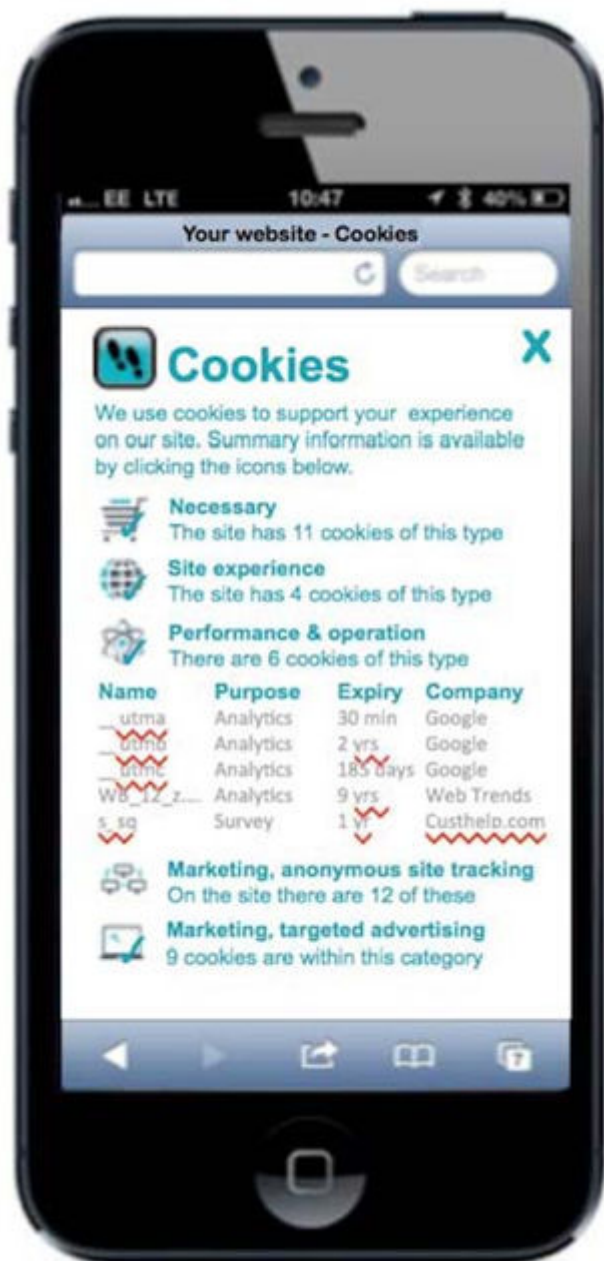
EE LTE 10:47 40%

Your website - Cookies

Search

Cookies

X

We use cookies to support your experience on our site. Summary information is available by clicking the icons below.

Necessary
The site has 11 cookies of this type

Site experience
The site has 4 cookies of this type

Performance & operation
There are 6 cookies of this type

| Name | Purpose | Expiry | Company |
|---|---|---|---|
| __utma | Analytics | 30 min | Google |
| __utmb | Analytics | 2 yrs | Google |
| __utmc | Analytics | 185 days | Google |
| WB_12_z.... | Analytics | 9 yrs | Web Trends |
| s_sq | Survey | 1 yr | Custhelp.com |

Marketing, anonymous site tracking
On the site there are 12 of these

Marketing, targeted advertising
9 cookies are within this category

7